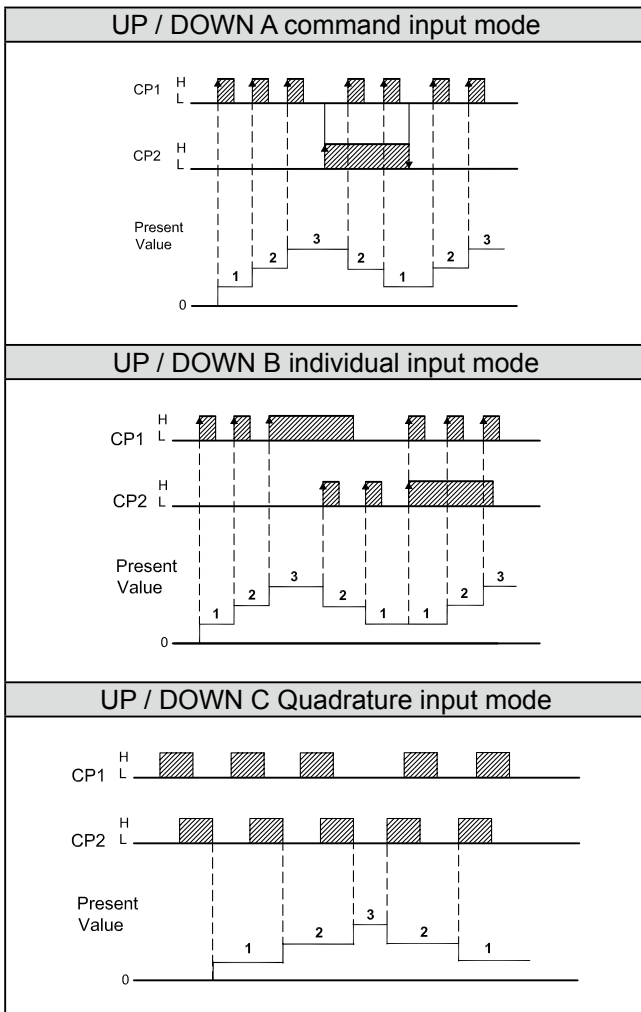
UP / DOWN A command input mode

CP1 H L

CP2 H L

Present Value

1 2 3 2 1 2 3

0

UP / DOWN B individual input mode

CP1 H L

CP2 H L

Present Value

1 2 3 2 1 1 2 3

0

UP / DOWN C Quadrature input mode

CP1 H L

CP2 H L

Present Value

1 2 3 2 1

0